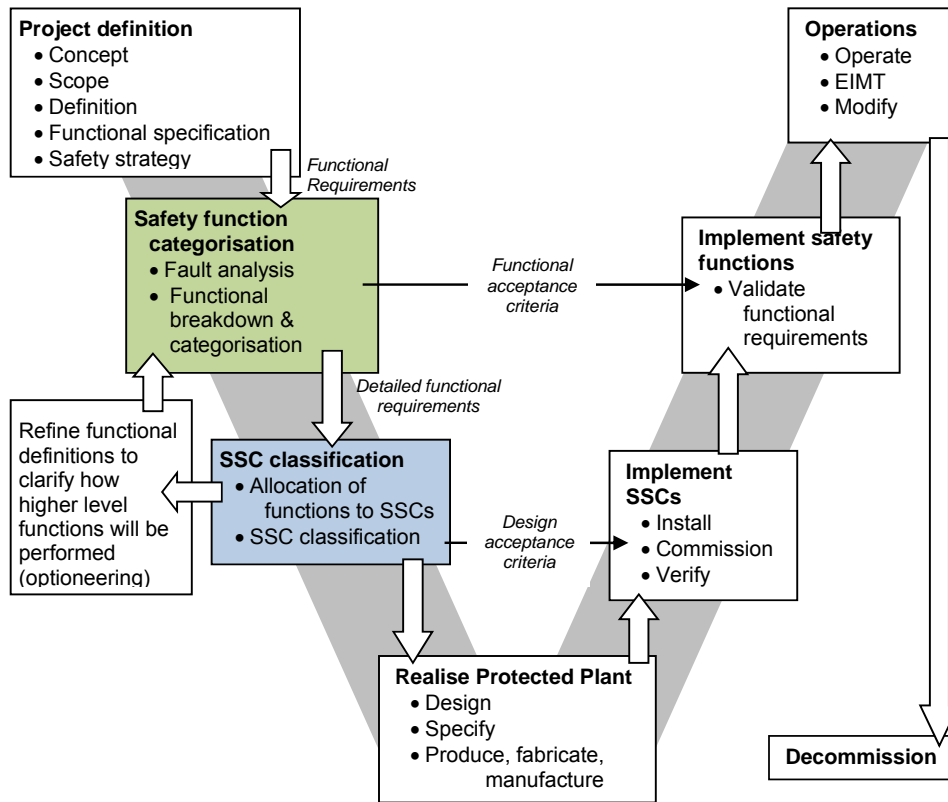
**Project definition**
- Concept
- Scope
- Definition
- Functional specification
- Safety strategy

*Functional Requirements*

**Safety function categorisation**
- Fault analysis
- Functional breakdown & categorisation

*Functional acceptance criteria*

**Implement safety functions**
- Validate functional requirements

**Operations**
- Operate
- EIMT
- Modify

*Detailed functional requirements*

Refine functional definitions to clarify how higher level functions will be performed (optioneering)

**SSC classification**
- Allocation of functions to SSCs
- SSC classification

*Design acceptance criteria*

**Implement SSCs**
- Install
- Commission
- Verify

**Realise Protected Plant**
- Design
- Specify
- Produce, fabricate, manufacture

**Decommission**